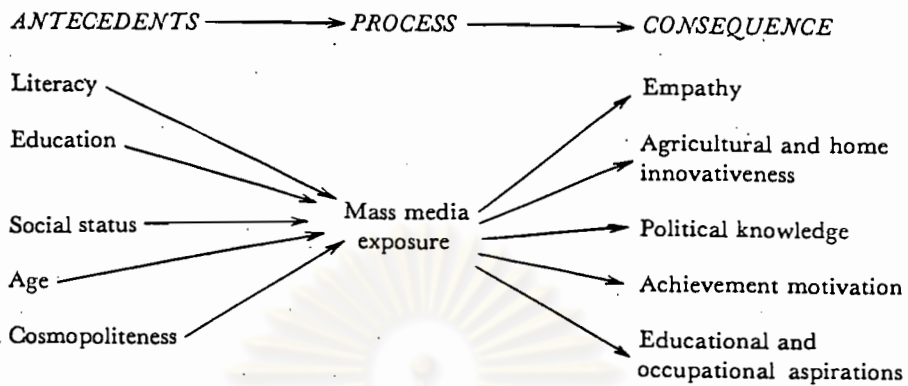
ANTECEDENTS → PROCESS → CONSEQUENCE

Literacy

Education

Social status

Age

Cosmopoliteness

Mass media exposure

Empathy

Agricultural and home innovativeness

Political knowledge

Achievement motivation

Educational and occupational aspirations